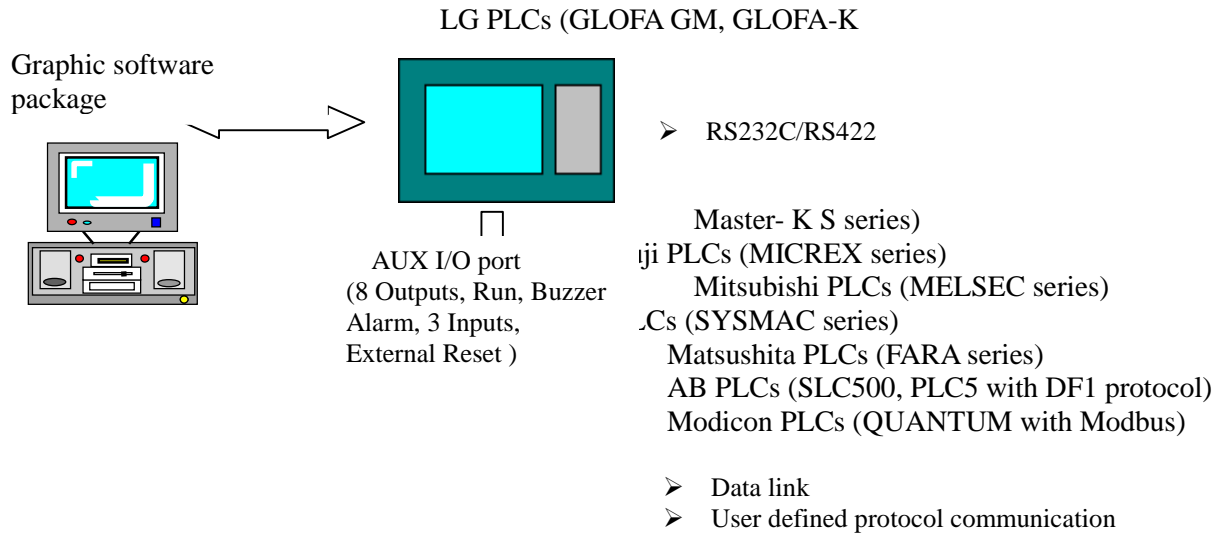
LG PLCs (GLOFA GM, GLOFA-K

Graphic software package

➢ RS232C/RS422

AUX I/O port (8 Outputs, Run, Buzzer Alarm, 3 Inputs, External Reset )

Master- K S series)
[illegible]ji PLCs (MICREX series)
Mitsubishi PLCs (MELSEC series)
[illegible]Cs (SYSMAC series)
Matsushita PLCs (FARA series)
AB PLCs (SLC500, PLC5 with DF1 protocol)
Modicon PLCs (QUANTUM with Modbus)

➢ Data link
➢ User defined protocol communication